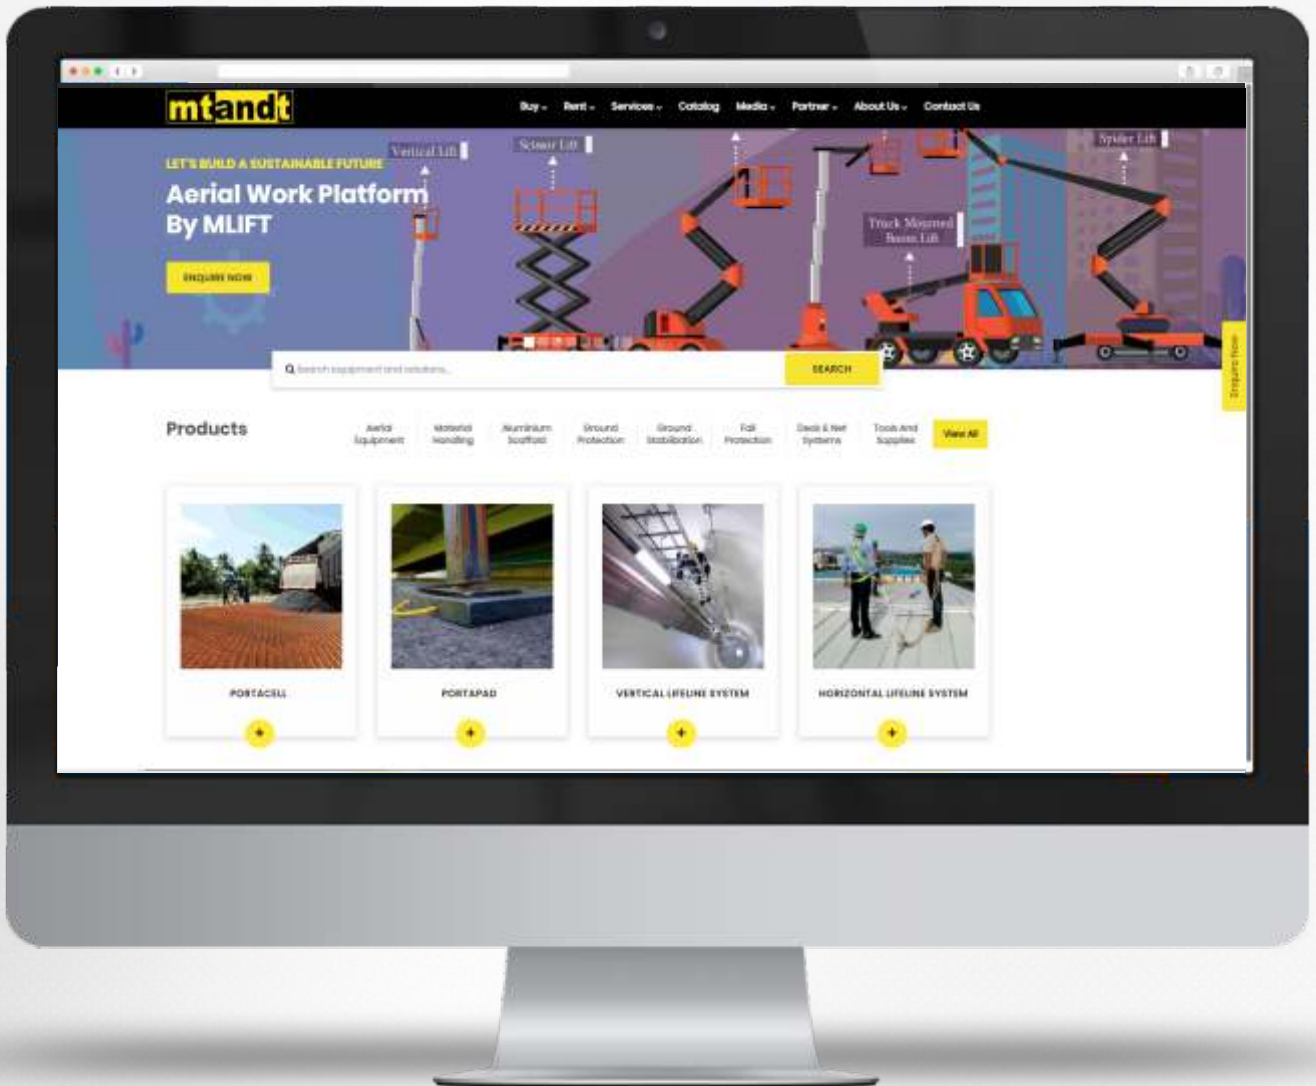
mtandt

Buy Rent Services Catalog Media Partner About Us Contact Us

LET'S BUILD A SUSTAINABLE FUTURE

Aerial Work Platform By MLIFT

ENQUIRE NOW

Vertical Lift

Scissor Lift

Truck Mounted Boom Lift

Spider Lift

Enquire Now

Search equipment and solutions...

SEARCH

Products

Aerial Equipment

Material Handling

Aluminium Scaffold

Ground Protection

Ground Stabilization

Fall Protection

Deck & Net Systems

Tools And Supplies

View All

PORTACELL

PORTAPAD

VERTICAL LIFELINE SYSTEM

HORIZONTAL LIFELINE SYSTEM